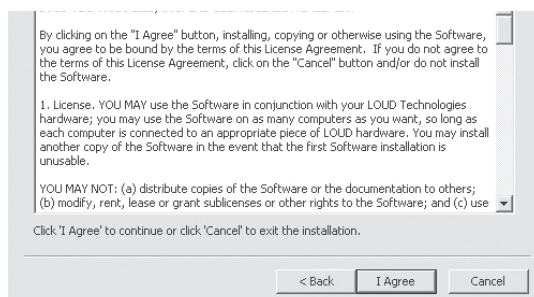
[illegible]

By clicking on the "I Agree" button, installing, copying or otherwise using the Software, you agree to be bound by the terms of this License Agreement. If you do not agree to the terms of this License Agreement, click on the "Cancel" button and/or do not install the Software.

1. License. YOU MAY use the Software in conjunction with your LOUD Technologies hardware; you may use the Software on as many computers as you want, so long as each computer is connected to an appropriate piece of LOUD hardware. You may install another copy of the Software in the event that the first Software installation is unusable.

YOU MAY NOT: (a) distribute copies of the Software or the documentation to others; (b) modify, rent, lease or grant sublicenses or other rights to the Software; and (c) use

Click 'I Agree' to continue or click 'Cancel' to exit the installation.

< Back

I Agree

Cancel